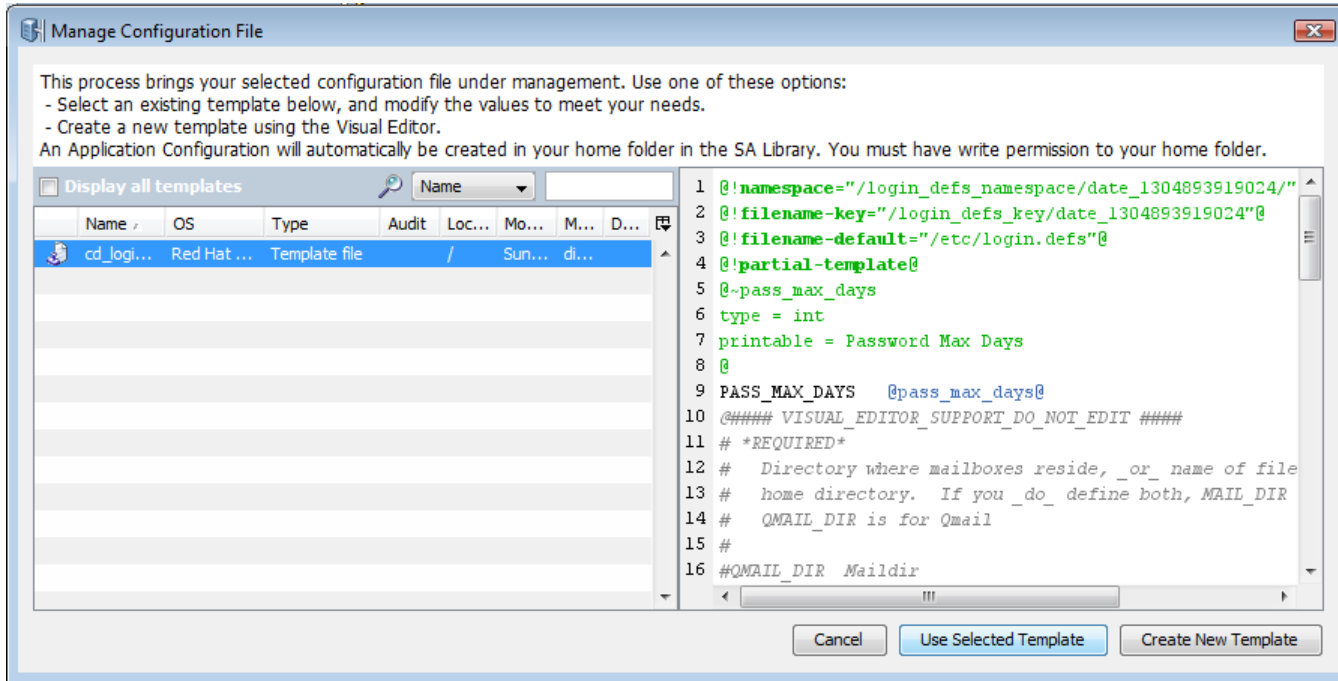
Manage Configuration File

This process brings your selected configuration file under management. Use one of these options:
- Select an existing template below, and modify the values to meet your needs.
- Create a new template using the Visual Editor.
An Application Configuration will automatically be created in your home folder in the SA Library. You must have write permission to your home folder.

Display all templates

Name

| Name | OS | Type | Audit | Loc... | Mo... | M... | D... |
|---|---|---|---|---|---|---|---|
| cd_logi... | Red Hat ... | Template file | | / | Sun... | di... | |

1 @!namespace="/login_defs_namespace/date_1304893919024/"
2 @!filename-key="/login_defs_key/date_1304893919024"@
3 @!filename-default="/etc/login.defs"@
4 @!partial-template@
5 @~pass_max_days
6 type = int
7 printable = Password Max Days
8 @
9 PASS_MAX_DAYS   @pass_max_days@
10 @#### VISUAL_EDITOR_SUPPORT_DO_NOT_EDIT ####
11 # *REQUIRED*
12 #   Directory where mailboxes reside, _or_ name of file
13 #   home directory.  If you _do_ define both, MAIL_DIR
14 #   QMAIL_DIR is for Qmail
15 #
16 #QMAIL_DIR  Maildir

Cancel   Use Selected Template   Create New Template